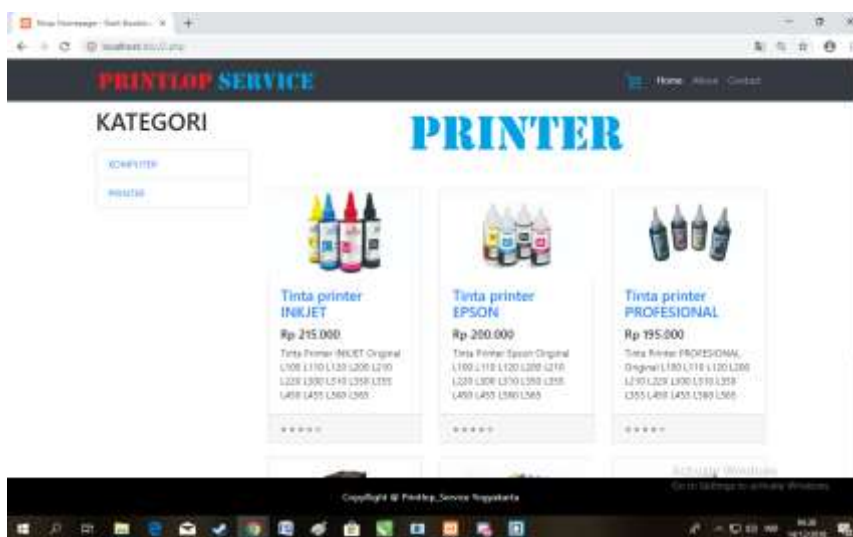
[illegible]

localhost/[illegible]

PRINTLOP SERVICE

Home About Contact

KATEGORI

KOMPUTER

PRINTER

PRINTER

Tinta printer INKJET

Rp 215.000

Tinta Printer INKJET Original L100 L110 L120 L200 L210 L220 L300 L310 L350 L355 L450 L455 L560 L565

★★★★★

Tinta printer EPSON

Rp 200.000

Tinta Printer Epson Original L100 L110 L120 L200 L210 L220 L300 L310 L350 L355 L450 L455 L560 L565

★★★★★

Tinta printer PROFESIONAL

Rp 195.000

Tinta Printer PROFESIONAL Original L100 L110 L120 L200 L210 L220 L300 L310 L350 L355 L450 L455 L560 L565

★★★★★

Activate Windows
Go to Settings to activate Windows.

Copyright © Printlop_Service Yogyakarta